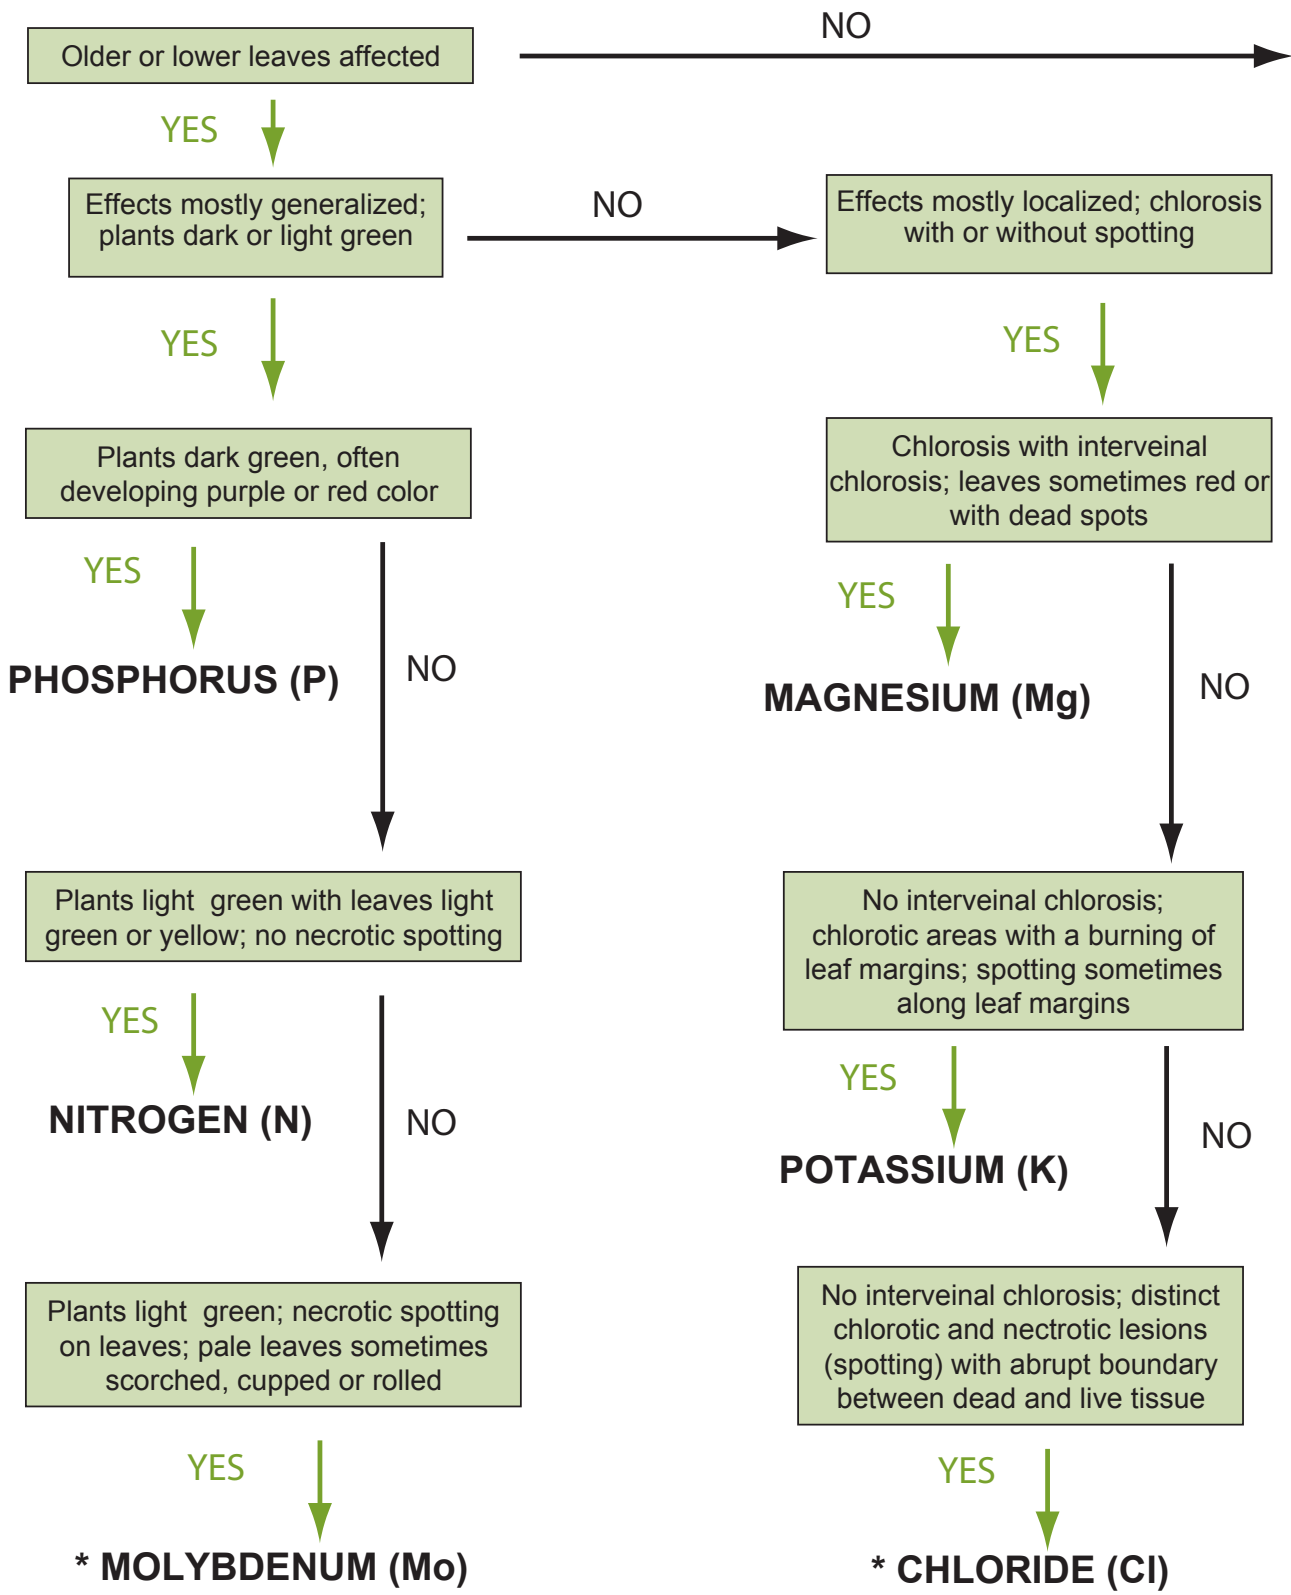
Older or lower leaves affected

NO

YES

Effects mostly generalized; plants dark or light green

NO

Effects mostly localized; chlorosis with or without spotting

YES

YES

Plants dark green, often developing purple or red color

Chlorosis with interveinal chlorosis; leaves sometimes red or with dead spots

YES

PHOSPHORUS (P)

NO

YES

MAGNESIUM (Mg)

NO

Plants light green with leaves light green or yellow; no necrotic spotting

No interveinal chlorosis; chlorotic areas with a burning of leaf margins; spotting sometimes along leaf margins

YES

NITROGEN (N)

NO

YES

POTASSIUM (K)

NO

Plants light green; necrotic spotting on leaves; pale leaves sometimes scorched, cupped or rolled

No interveinal chlorosis; distinct chlorotic and nectrotic lesions (spotting) with abrupt boundary between dead and live tissue

YES

* MOLYBDENUM (Mo)

YES

* CHLORIDE (Cl)